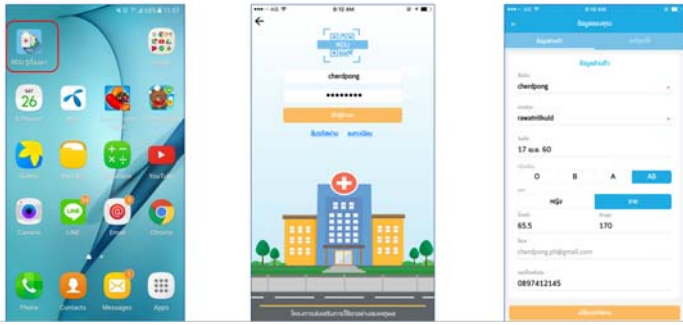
26

S Planner

Gallery

Calculator

YouTube

Camera

LINE

Email

Chrome

Phone

Contacts

Messages

Apps

9:12 AM

chedpong

••••••••

9:12 AM

chedpong

rawatmkuld

17 เม.ย. 60

O

B

A

AB

65.5

170

chedpong.ph@gmail.com

0897412145